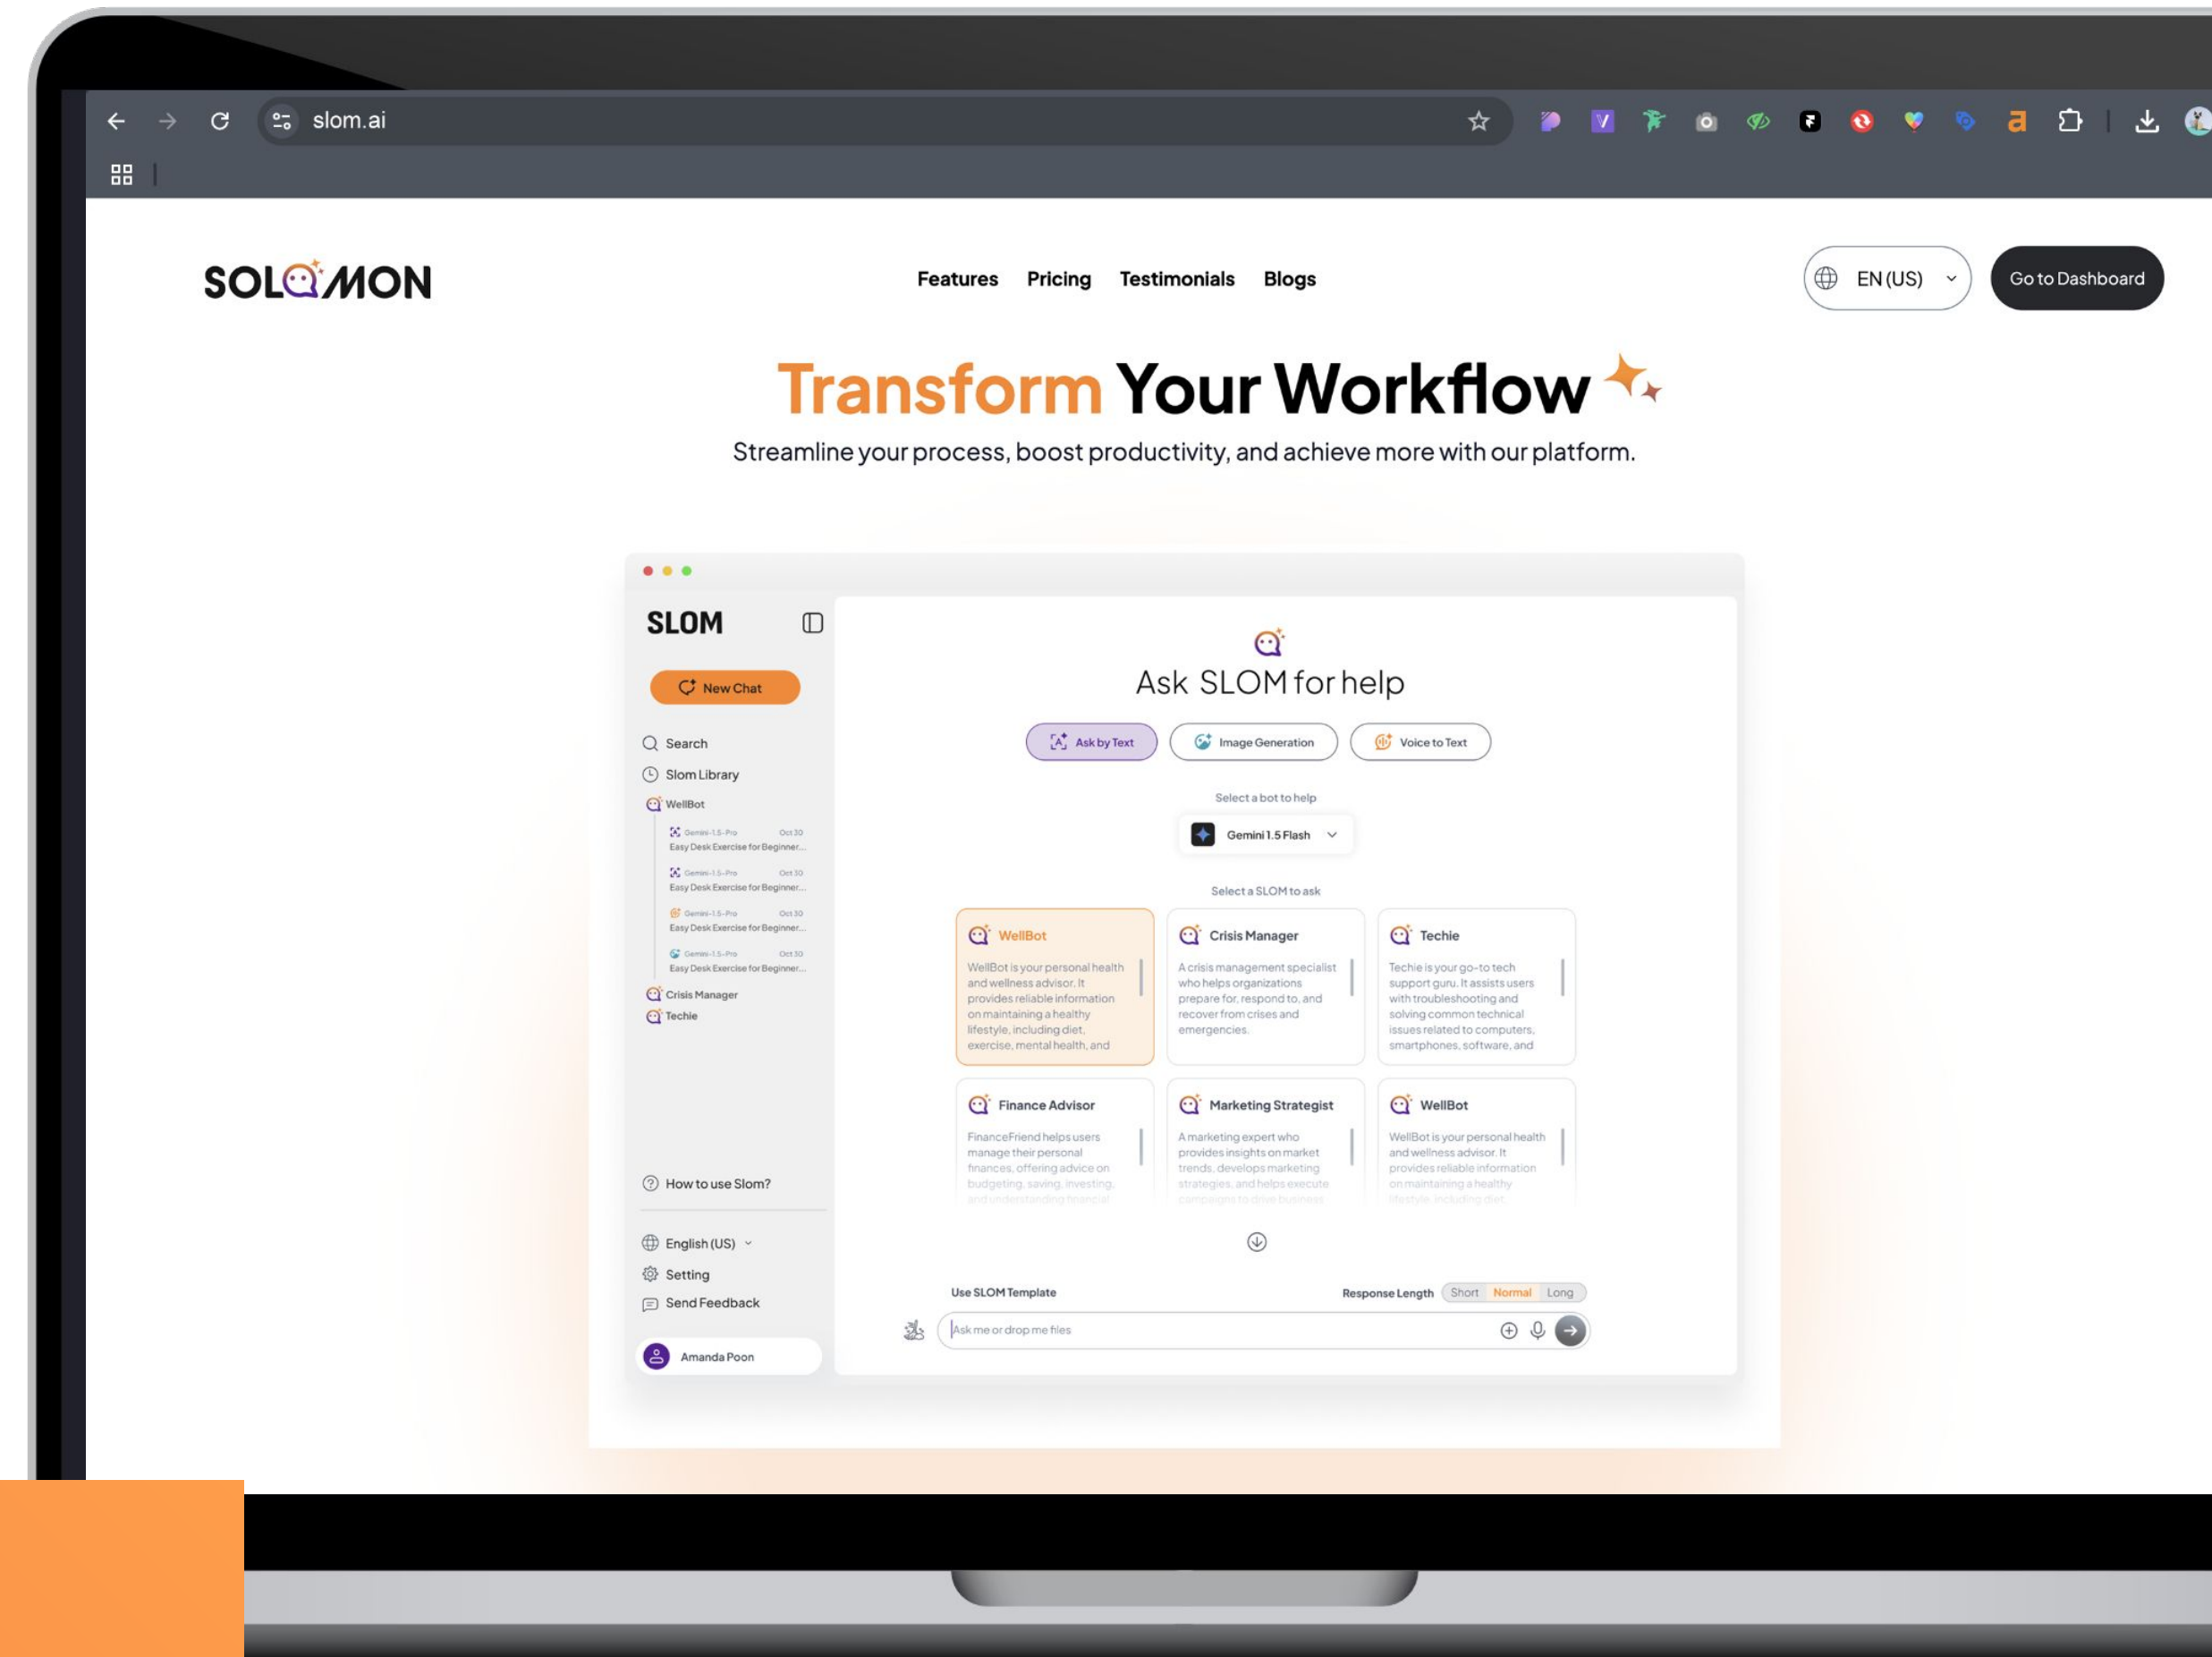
slom.ai

SOLOMON

Features Pricing Testimonials Blogs

EN (US)

Go to Dashboard

Transform Your Workflow

Streamline your process, boost productivity, and achieve more with our platform.

SLOM

New Chat

Search

Slom Library

WellBot

Gemini-1.5-Pro Oct 30
Easy Desk Exercise for Beginner...

Gemini-1.5-Pro Oct 30
Easy Desk Exercise for Beginner...

Gemini-1.5-Pro Oct 30
Easy Desk Exercise for Beginner...

Gemini-1.5-Pro Oct 30
Easy Desk Exercise for Beginner...

Crisis Manager

Techie

How to use Slom?

English (US)

Setting

Send Feedback

Amanda Poon

Ask SLOM for help

Ask by Text Image Generation Voice to Text

Select a bot to help

Gemini 1.5 Flash

Select a SLOM to ask

WellBot
WellBot is your personal health and wellness advisor. It provides reliable information on maintaining a healthy lifestyle, including diet, exercise, mental health, and

Crisis Manager
A crisis management specialist who helps organizations prepare for, respond to, and recover from crises and emergencies.

Techie
Techie is your go-to tech support guru. It assists users with troubleshooting and solving common technical issues related to computers, smartphones, software, and

Finance Advisor
FinanceFriend helps users manage their personal finances, offering advice on budgeting, saving, investing, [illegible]

Marketing Strategist
A marketing expert who provides insights on market trends, develops marketing strategies, and helps execute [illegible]

WellBot
WellBot is your personal health and wellness advisor. It provides reliable information on maintaining a healthy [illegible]

Use SLOM Template

Response Length Short Normal Long

Ask me or drop me files